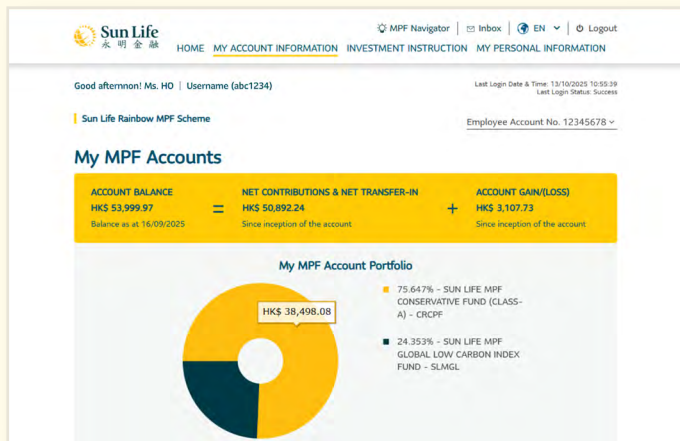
Sun Life
永明金融

MPF Navigator | Inbox | EN | Logout

HOME MY ACCOUNT INFORMATION INVESTMENT INSTRUCTION MY PERSONAL INFORMATION

Good afternnon! Ms. HO | Username (abc1234)

Last Login Date & Time: 13/10/2025 10:55:39
Last Login Status: Success

Sun Life Rainbow MPF Scheme

Employee Account No. 12345678

My MPF Accounts

ACCOUNT BALANCE
HK$ 53,999.97
Balance as at 16/09/2025

=

NET CONTRIBUTIONS & NET TRANSFER-IN
HK$ 50,892.24
Since inception of the account

+

ACCOUNT GAIN/(LOSS)
HK$ 3,107.73
Since inception of the account

My MPF Account Portfolio

HK$ 38,498.08

75.647% - SUN LIFE MPF CONSERVATIVE FUND (CLASS-A) - CRCPF

24.353% - SUN LIFE MPF GLOBAL LOW CARBON INDEX FUND - SLMGL